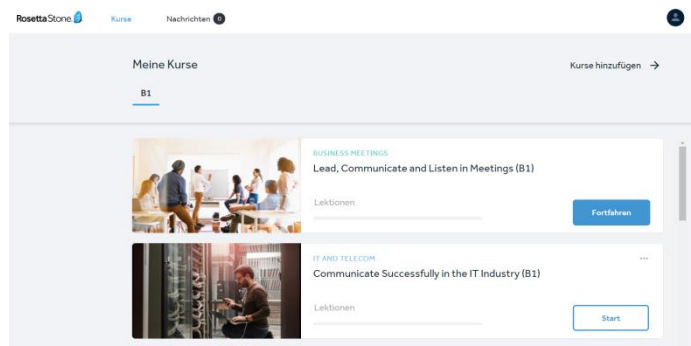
RosettaStone Kurse Nachrichten 0

Meine Kurse

Kurse hinzufügen →

B1

BUSINESS MEETINGS
Lead, Communicate and Listen in Meetings (B1)

Lektionen

Fortfahren

IT AND TELECOM
Communicate Successfully in the IT Industry (B1)

Lektionen

Start